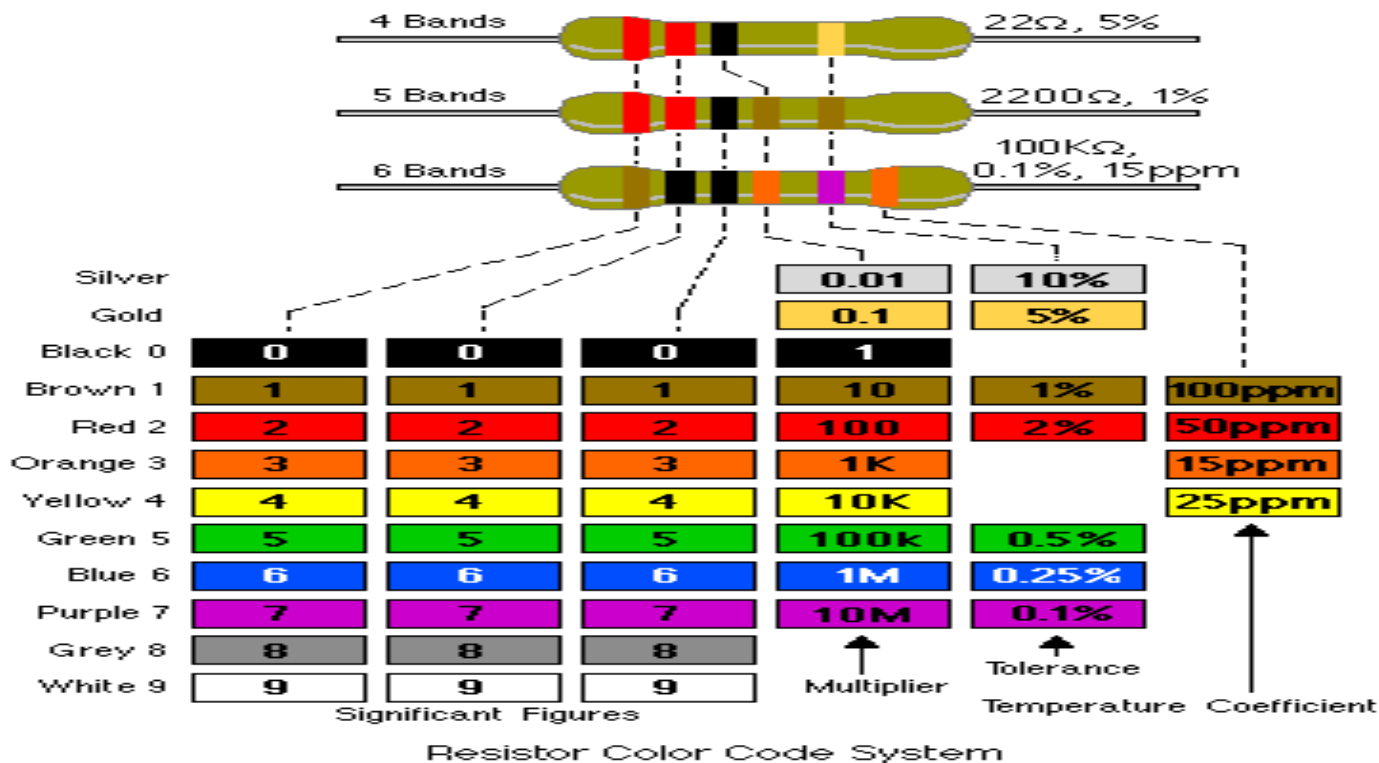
4 Bands
22Ω, 5%

5 Bands
2200Ω, 1%

6 Bands
100KΩ, 0.1%, 15ppm

| | | | | | | |
|---|---|---|---|---|---|---|
| Silver | | | | 0.01 | 10% | |
| Gold | | | | 0.1 | 5% | |
| Black 0 | 0 | 0 | 0 | 1 | | |
| Brown 1 | 1 | 1 | 1 | 10 | 1% | 100ppm |
| Red 2 | 2 | 2 | 2 | 100 | 2% | 50ppm |
| Orange 3 | 3 | 3 | 3 | 1K | | 15ppm |
| Yellow 4 | 4 | 4 | 4 | 10K | | 25ppm |
| Green 5 | 5 | 5 | 5 | 100k | 0.5% | |
| Blue 6 | 6 | 6 | 6 | 1M | 0.25% | |
| Purple 7 | 7 | 7 | 7 | 10M | 0.1% | |
| Grey 8 | 8 | 8 | 8 | | | |
| White 9 | 9 | 9 | 9 | | | |

Multiplier
Tolerance
Significant Figures
Temperature Coefficient

Resistor Color Code System